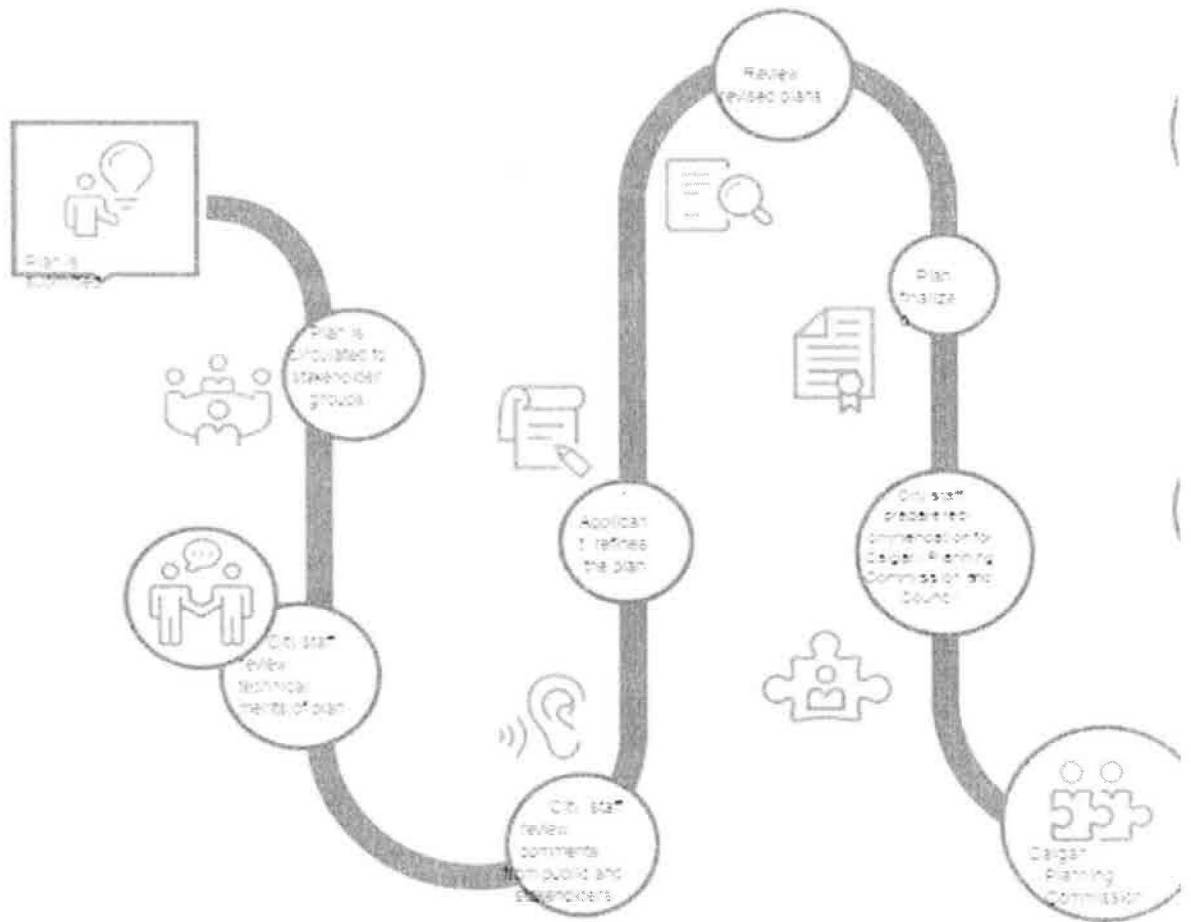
Plan is submitted

Plan is circulated to stakeholder groups

City staff review technical merits of plan

City staff review comments from public and stakeholders

Applicant refines the plan

Review revised plans

Plan finalize

City staff prepare recommendation for Calgary Planning Commission and Council

Calgary Planning Commission